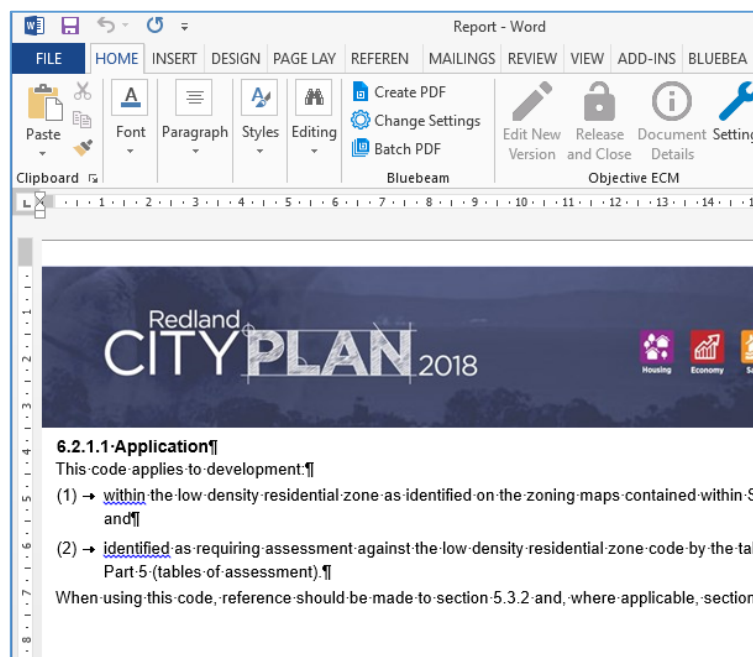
Report - Word

FILE HOME INSERT DESIGN PAGE LAY REFEREN MAILINGS REVIEW VIEW ADD-INS BLUEBEA

Paste Font Paragraph Styles Editing
Clipboard

Create PDF
Change Settings
Batch PDF
Bluebeam

Edit New Version
Release and Close
Document Details
Setting
Objective ECM

1 2 3 4 5 6 7 8 9 10 11 12 13 14

Redland CITY PLAN 2018

Housing Economy

6.2.1.1·Application¶

This·code·applies·to·development:¶

(1) → within·the·low·density·residential·zone·as·identified·on·the·zoning·maps·contained·within·S and¶

(2) → identified·as·requiring·assessment·against·the·low·density·residential·zone·code·by·the·ta Part·5·(tables·of·assessment).¶

When·using·this·code,·reference·should·be·made·to·section·5.3.2·and,·where·applicable,·sectio